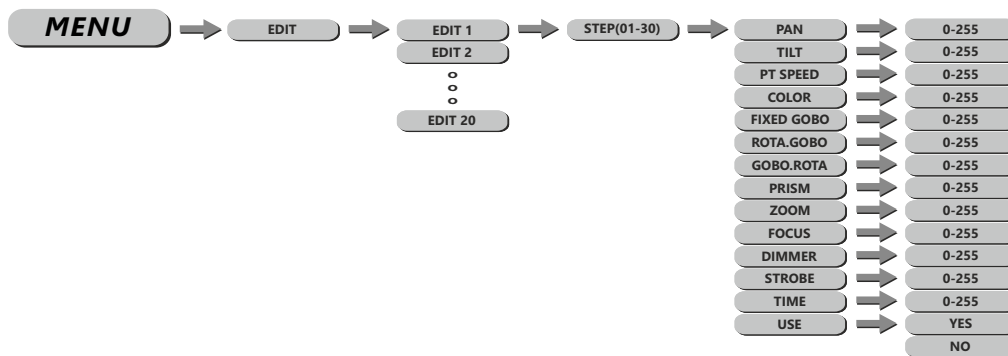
MENU

EDIT

EDIT 1
EDIT 2
EDIT 20

STEP(01-30)

PAN
TILT
PT SPEED
COLOR
FIXED GOBO
ROTA.GOBO
GOBO.ROTA
PRISM
ZOOM
FOCUS
DIMMER
STROBE
TIME
USE

0-255
0-255
0-255
0-255
0-255
0-255
0-255
0-255
0-255
0-255
0-255
0-255
0-255
YES
NO